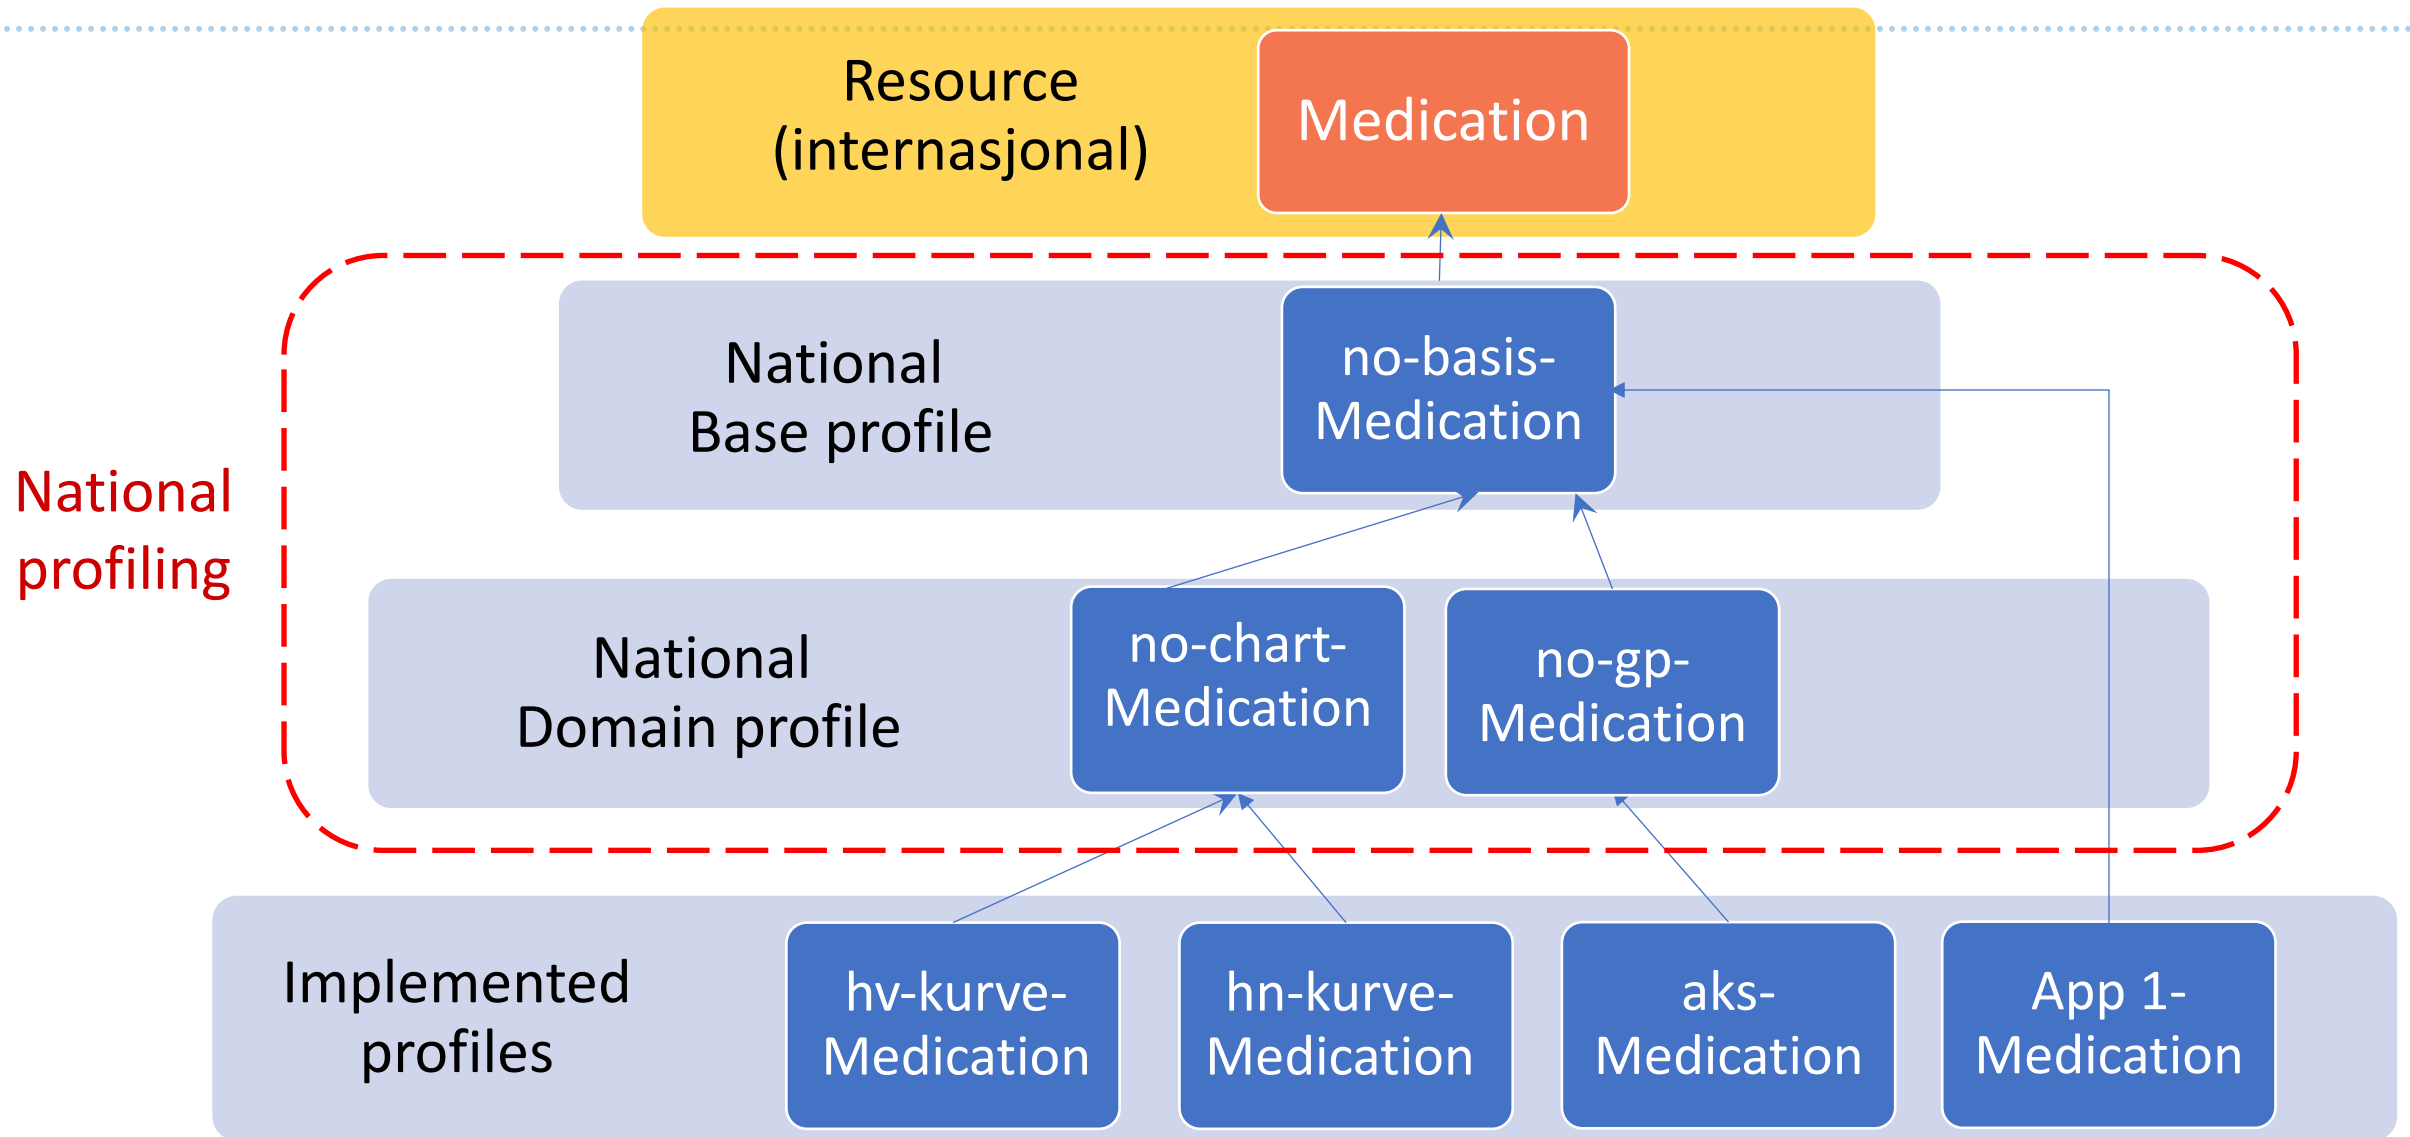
Resource (internasjonal)

Medication

National profiling

National Base profile

no-basis-Medication

National Domain profile

no-chart-Medication

no-gp-Medication

Implemented profiles

hv-kurve-Medication

hn-kurve-Medication

aks-Medication

App 1-Medication